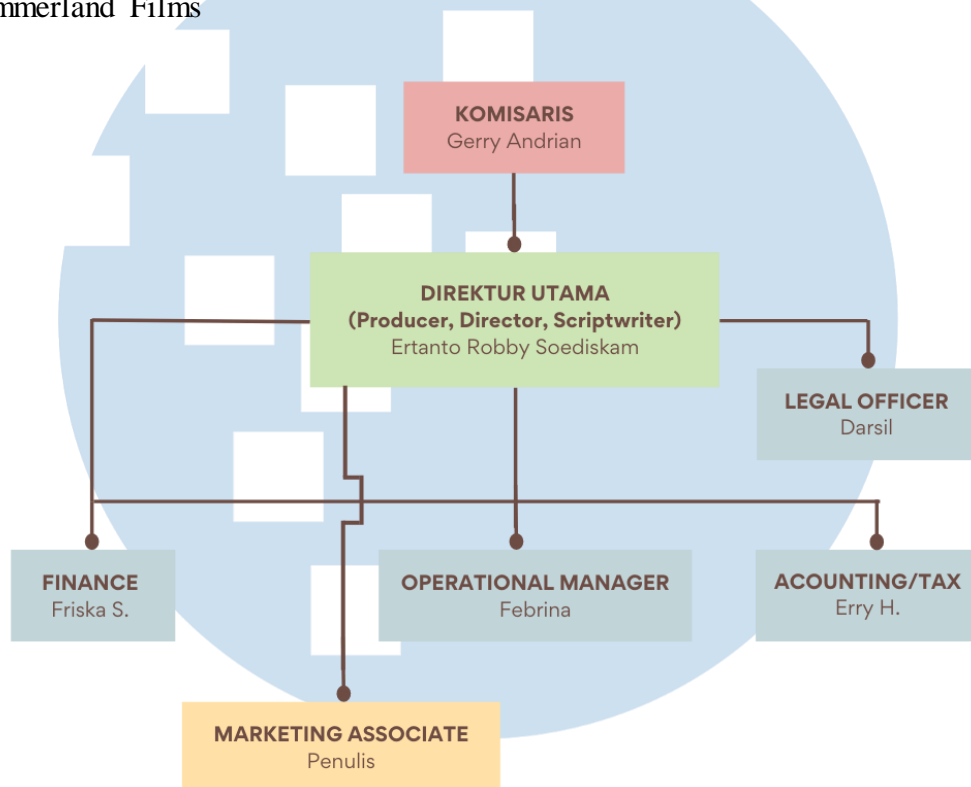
mmerland Films

KOMISARIS
Gerry Andrian

DIREKTUR UTAMA
(Producer, Director, Scriptwriter)
Ertanto Robby Soediskam

LEGAL OFFICER
Darsil

FINANCE
Friska S.

OPERATIONAL MANAGER
Febrina

ACOUNTING/TAX
Erry H.

MARKETING ASSOCIATE
Penulis